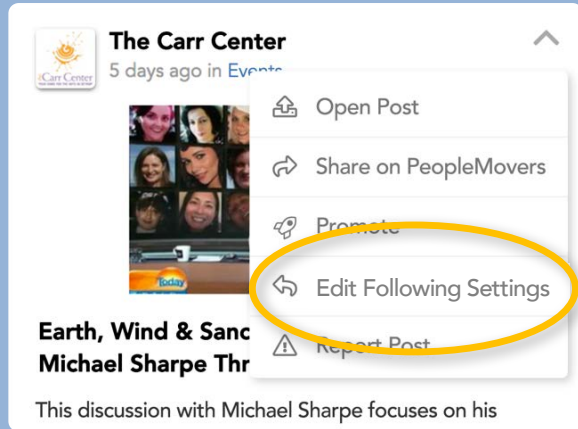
Carr Center

The Carr Center

5 days ago in Events

Today

Open Post

Share on PeopleMovers

Promote

Edit Following Settings

Report Post

Earth, Wind & Sanc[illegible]
Michael Sharpe Thr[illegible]

This discussion with Michael Sharpe focuses on his